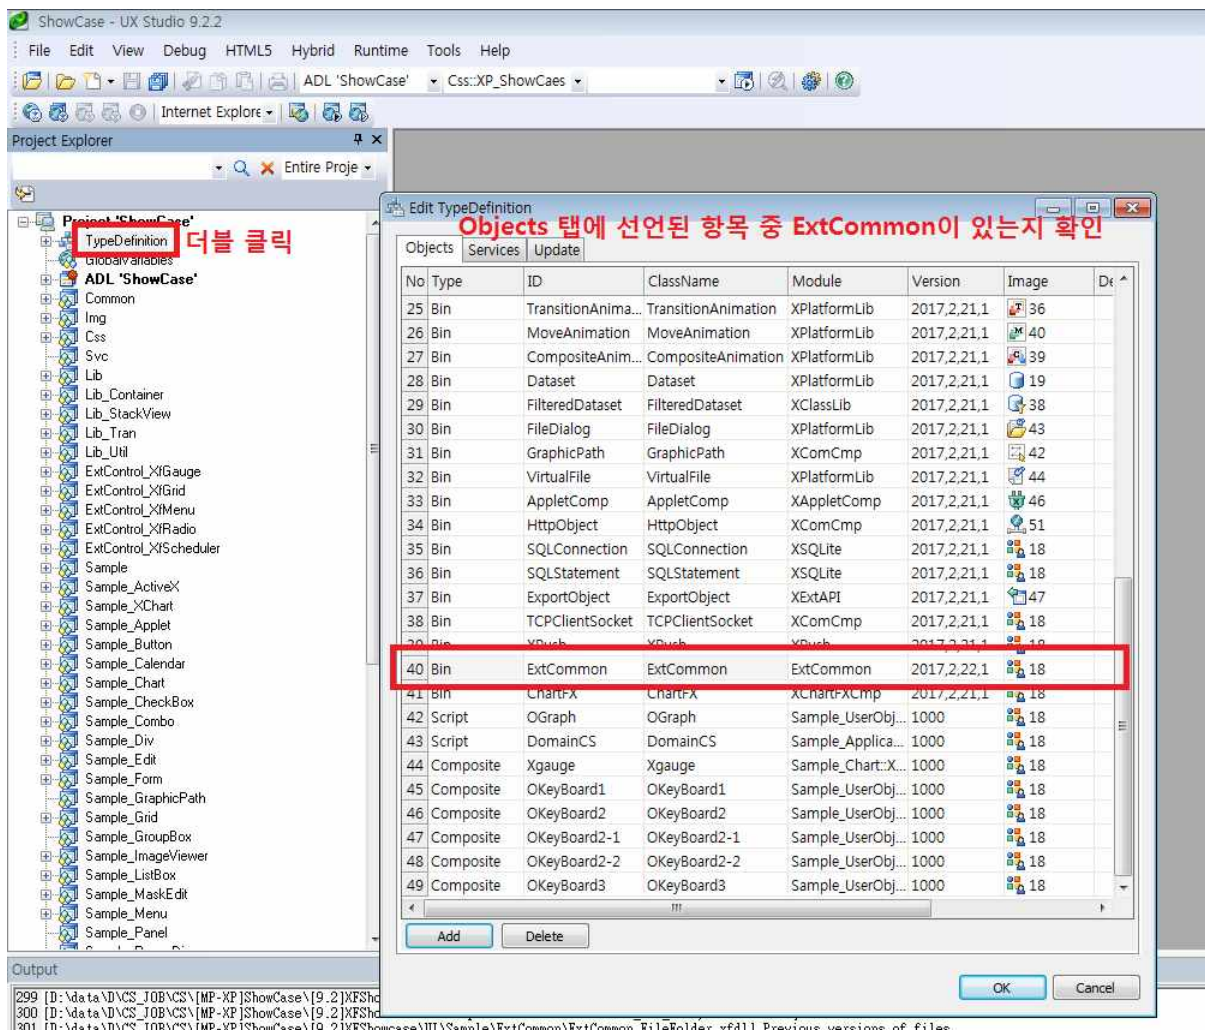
ShowCase - UX Studio 9.2.2

File Edit View Debug HTML5 Hybrid Runtime Tools Help

ADL 'ShowCase' Css::XP_ShowCaes

Internet Explore

Project Explorer

Entire Proje

Project 'ShowCase'
TypeDefinition 더블 클릭
GlobalVariables
ADL 'ShowCase'
Common
Img
Css
Svc
Lib
Lib_Container
Lib_StackView
Lib_Tran
Lib_Util
ExtControl_XfGauge
ExtControl_XfGrid
ExtControl_XfMenu
ExtControl_XfRadio
ExtControl_XfScheduler
Sample
Sample_ActiveX
Sample_XChart
Sample_Applet
Sample_Button
Sample_Calendar
Sample_Chart
Sample_CheckBox
Sample_Combo
Sample_Div
Sample_Edit
Sample_Form
Sample_GraphicPath
Sample_Grid
Sample_GroupBox
Sample_ImageViewer
Sample_ListBox
Sample_MaskEdit
Sample_Menu
Sample_Panel

Edit TypeDefinition

Objects 탭에 선언된 항목 중 ExtCommon이 있는지 확인

Objects Services Update

| No | Type | ID | ClassName | Module | Version | Image | De |
|---|---|---|---|---|---|---|---|
| 25 | Bin | TransitionAnima... | TransitionAnimation | XPlatformLib | 2017,2,21,1 | 36 | |
| 26 | Bin | MoveAnimation | MoveAnimation | XPlatformLib | 2017,2,21,1 | 40 | |
| 27 | Bin | CompositeAnim... | CompositeAnimation | XPlatformLib | 2017,2,21,1 | 39 | |
| 28 | Bin | Dataset | Dataset | XPlatformLib | 2017,2,21,1 | 19 | |
| 29 | Bin | FilteredDataset | FilteredDataset | XClassLib | 2017,2,21,1 | 38 | |
| 30 | Bin | FileDialog | FileDialog | XPlatformLib | 2017,2,21,1 | 43 | |
| 31 | Bin | GraphicPath | GraphicPath | XComCmp | 2017,2,21,1 | 42 | |
| 32 | Bin | VirtualFile | VirtualFile | XPlatformLib | 2017,2,21,1 | 44 | |
| 33 | Bin | AppletComp | AppletComp | XAppletComp | 2017,2,21,1 | 46 | |
| 34 | Bin | HttpObject | HttpObject | XComCmp | 2017,2,21,1 | 51 | |
| 35 | Bin | SQLConnection | SQLConnection | XSQLite | 2017,2,21,1 | 18 | |
| 36 | Bin | SQLStatement | SQLStatement | XSQLite | 2017,2,21,1 | 18 | |
| 37 | Bin | ExportObject | ExportObject | XExtAPI | 2017,2,21,1 | 47 | |
| 38 | Bin | TCPClientSocket | TCPClientSocket | XComCmp | 2017,2,21,1 | 18 | |
| 39 | Bin | XPush | XPush | XPush | 2017,2,21,1 | 18 | |
| 40 | Bin | ExtCommon | ExtCommon | ExtCommon | 2017,2,22,1 | 18 | |
| 41 | Bin | ChartFX | ChartFX | XChartFXCmp | 2017,2,21,1 | 18 | |
| 42 | Script | OGraph | OGraph | Sample_UserObj... | 1000 | 18 | |
| 43 | Script | DomainCS | DomainCS | Sample_Applica... | 1000 | 18 | |
| 44 | Composite | Xgauge | Xgauge | Sample_Chart::X... | 1000 | 18 | |
| 45 | Composite | OKeyBoard1 | OKeyBoard1 | Sample_UserObj... | 1000 | 18 | |
| 46 | Composite | OKeyBoard2 | OKeyBoard2 | Sample_UserObj... | 1000 | 18 | |
| 47 | Composite | OKeyBoard2-1 | OKeyBoard2-1 | Sample_UserObj... | 1000 | 18 | |
| 48 | Composite | OKeyBoard2-2 | OKeyBoard2-2 | Sample_UserObj... | 1000 | 18 | |
| 49 | Composite | OKeyBoard3 | OKeyBoard3 | Sample_UserObj... | 1000 | 18 | |

Add Delete

OK Cancel

Output

299 [D:\data\D\CS_JOB\CS\[MP-XP]ShowCase\[9.2]XFSho
300 [D:\data\D\CS_JOB\CS\[MP-XP]ShowCase\[9.2]XFSho
301 [D:\data\D\CS_JOB\CS\[MP-XP]ShowCase\[9.2]XFShowcase\UI\Sample\ExtCommon\ExtCommon_FileFolder.xfdl] Previous versions of files.